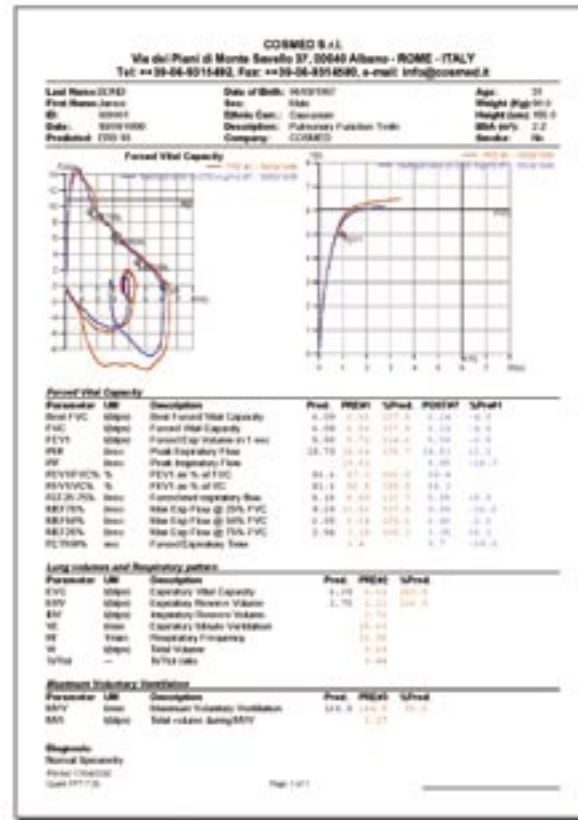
COSMED S.r.l.
Via dei Piani di Monte Savello 37, 00040 Albano - ROME - ITALY
Tel: ++39-06-9315492, Fax: ++39-06-9314580, e-mail: info@cosmed.it

Last Name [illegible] | Date of Birth: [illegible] | Age: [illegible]
First Name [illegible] | Sex: Male | Weight (Kg) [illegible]
ID: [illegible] | Ethnic Corr.: Caucasian | Height (cm) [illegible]
Date: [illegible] | Description: Pulmonary Function Tests | BSA ($m^2$) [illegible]
Predicted: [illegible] | Company: COSMED | Smoker: No

Forced Vital Capacity

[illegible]

Forced Vital Capacity

| Parameter | UM | Description | Pred. | PRE#1 | %Pred. | POST#7 | %Pre#1 |
|---|---|---|---|---|---|---|---|
| Best FVC | l(btps) | Best Forced Vital Capacity | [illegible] | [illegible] | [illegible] | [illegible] | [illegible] |
| FVC | l(btps) | Forced Vital Capacity | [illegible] | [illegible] | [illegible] | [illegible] | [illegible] |
| FEV1 | l(btps) | Forced Exp Volume in 1 sec | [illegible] | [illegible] | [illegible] | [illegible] | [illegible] |
| PEF | l/sec | Peak Expiratory Flow | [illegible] | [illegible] | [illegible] | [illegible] | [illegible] |
| PIF | l/sec | Peak Inspiratory Flow | | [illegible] | | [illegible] | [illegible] |
| FEV1/FVC% | % | FEV1 as % of FVC | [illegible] | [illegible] | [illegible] | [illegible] | |
| FEV1/VC% | % | FEV1 as % of VC | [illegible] | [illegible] | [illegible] | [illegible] | |
| FEF25-75% | l/sec | Forced mid-expiratory flow | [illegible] | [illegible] | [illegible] | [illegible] | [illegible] |
| MEF75% | l/sec | Max Exp Flow @ 25% FVC | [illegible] | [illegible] | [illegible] | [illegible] | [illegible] |
| MEF50% | l/sec | Max Exp Flow @ 50% FVC | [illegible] | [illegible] | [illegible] | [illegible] | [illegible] |
| MEF25% | l/sec | Max Exp Flow @ 75% FVC | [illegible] | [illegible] | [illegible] | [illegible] | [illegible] |
| FET100% | sec | Forced Expiratory Time | | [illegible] | | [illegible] | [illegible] |

Lung volumes and Respiratory pattern

| Parameter | UM | Description | Pred. | PRE#2 | %Pred. |
|---|---|---|---|---|---|
| EVC | l(btps) | Expiratory Vital Capacity | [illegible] | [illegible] | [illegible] |
| ERV | l(btps) | Expiratory Reserve Volume | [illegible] | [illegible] | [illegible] |
| IRV | l(btps) | Inspiratory Reserve Volume | | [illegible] | |
| VE | l/min | Expiratory Minute Ventilation | | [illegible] | |
| Rf | 1/min | Respiratory Frequency | | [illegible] | |
| Vt | l(btps) | Tidal Volume | | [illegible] | |
| Ti/Ttot | --- | Ti/Ttot ratio | | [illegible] | |

Maximum Voluntary Ventilation

| Parameter | UM | Description | Pred. | PRE#3 | %Pred. |
|---|---|---|---|---|---|
| MVV | l/min | Maximum Voluntary Ventilation | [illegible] | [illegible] | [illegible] |
| MVt | l(btps) | Total volume during MVV | | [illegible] | |

Diagnosis:
Normal Spirometry
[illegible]
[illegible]
Page 1 of 1